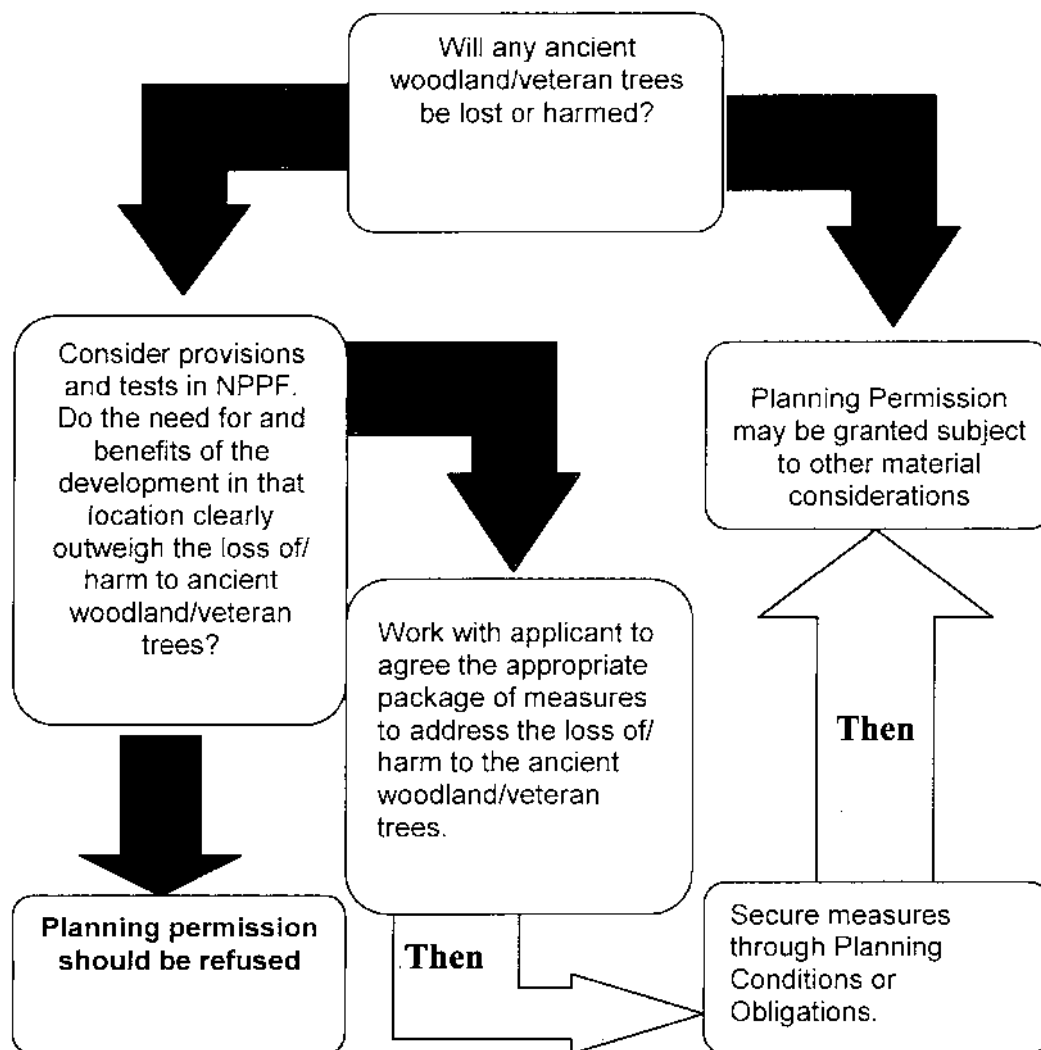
Will any ancient woodland/veteran trees be lost or harmed?

Consider provisions and tests in NPPF. Do the need for and benefits of the development in that location clearly outweigh the loss of/ harm to ancient woodland/veteran trees?

Planning Permission may be granted subject to other material considerations

Work with applicant to agree the appropriate package of measures to address the loss of/ harm to the ancient woodland/veteran trees.

Then

Planning permission should be refused

Then

Secure measures through Planning Conditions or Obligations.